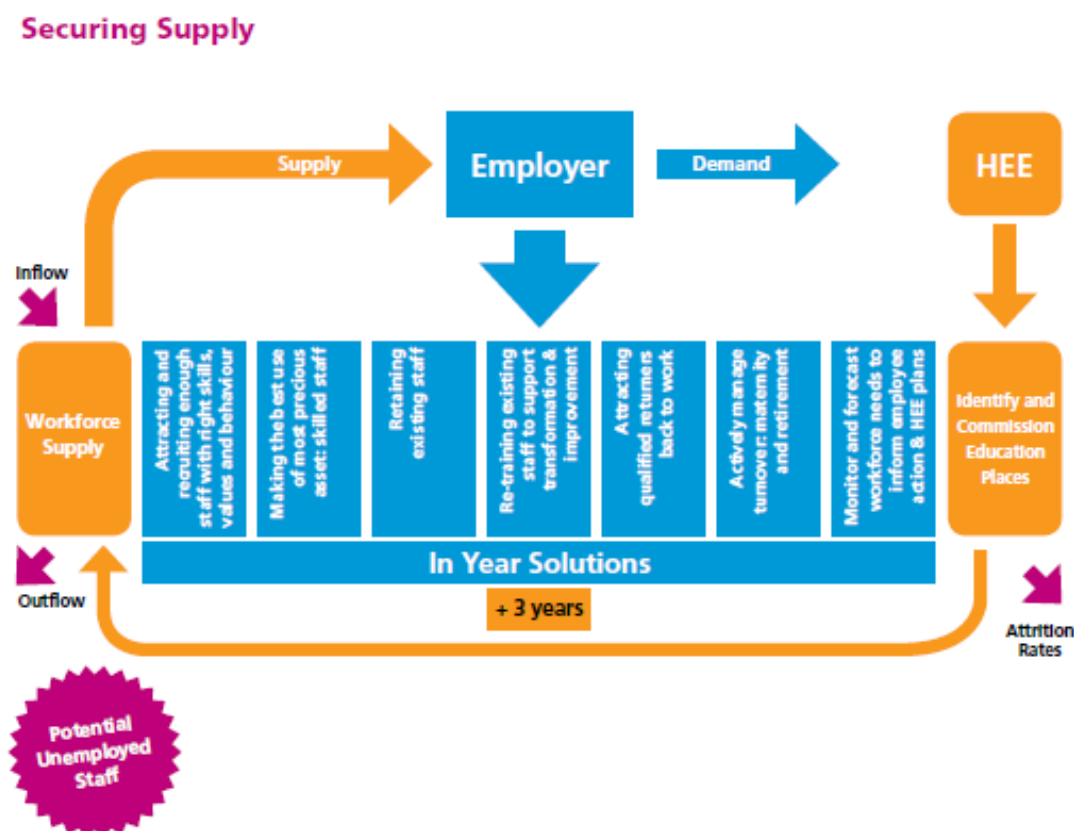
Securing Supply

Supply

Employer

Demand

HEE

Inflow

Workforce Supply

Attracting and recruiting enough staff with right skills, values and behaviour

Making the best use of most precious asset: skilled staff

Retaining existing staff

Re-training existing staff to support transformation & improvement

Attracting qualified returners back to work

Actively manage turnover: maternity and retirement

Monitor and forecast workforce needs to inform employee action & HEE plans

Identify and Commission Education Places

In Year Solutions

Outflow

+ 3 years

Attrition Rates

Potential Unemployed Staff